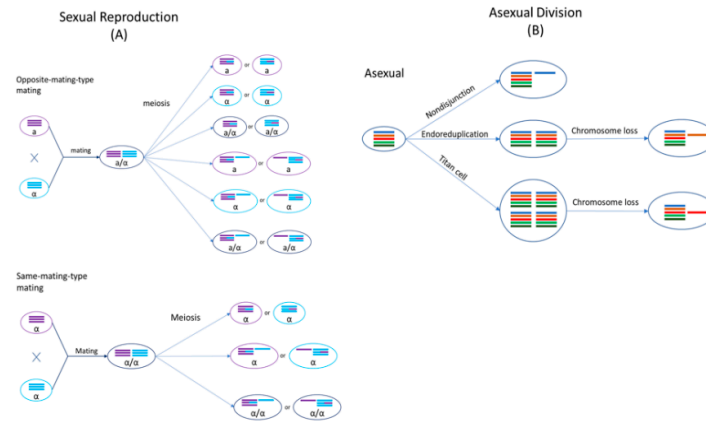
Sexual Reproduction
(A)

Opposite-mating-type mating

a

×

α

mating

a/α

meiosis

a or a

α or α

a/α or a/α

a or a

α or α

a/α or a/α

Same-mating-type mating

α

×

α

Mating

α/α

Meiosis

α or α

α or α

α/α or α/α

Asexual Division
(B)

Asexual

Nondisjunction

Endoreduplication

Chromosome loss

Titan cell

Chromosome loss